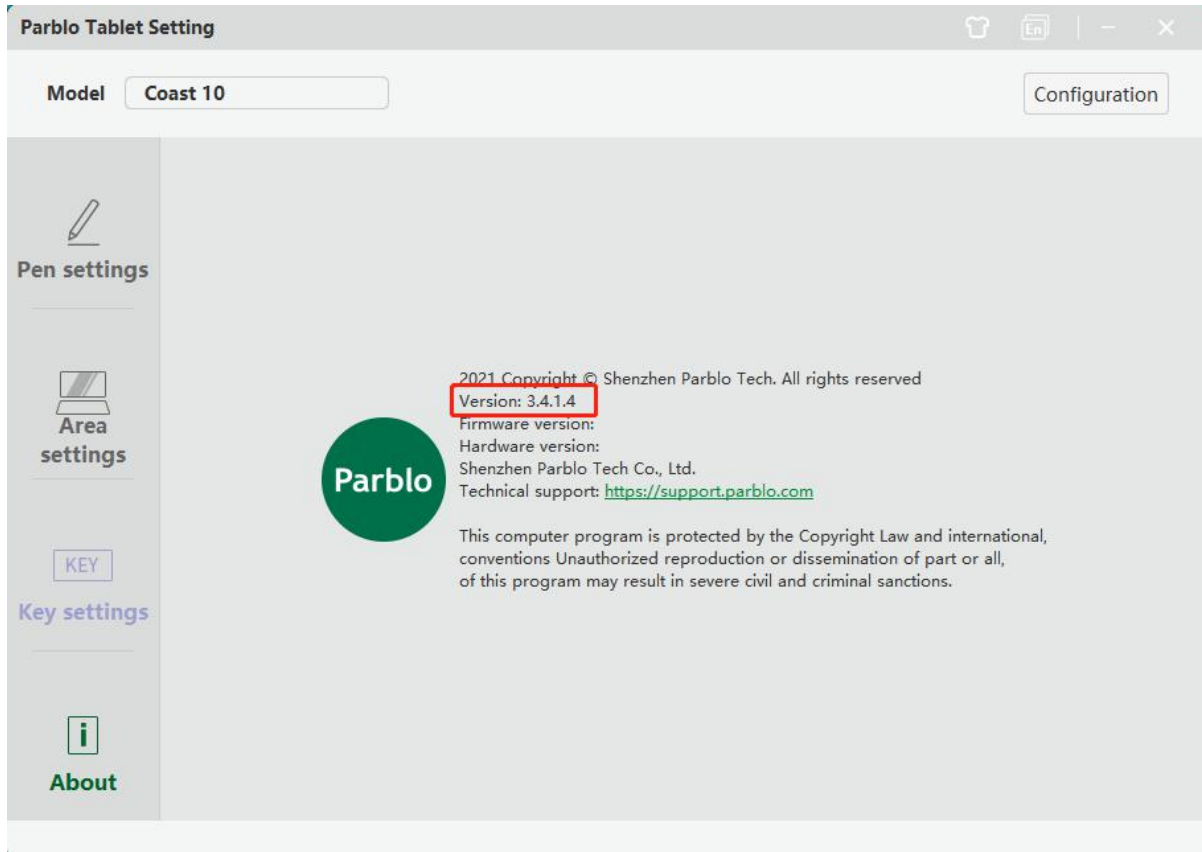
Parblo Tablet Setting

En

Model
Coast 10
Configuration

Pen settings

Area settings

KEY
Key settings

i
About

Parblo

2021 Copyright © Shenzhen Parblo Tech. All rights reserved
Version: 3.4.1.4
Firmware version:
Hardware version:
Shenzhen Parblo Tech Co., Ltd.
Technical support: https://support.parblo.com

This computer program is protected by the Copyright Law and international, conventions Unauthorized reproduction or dissemination of part or all, of this program may result in severe civil and criminal sanctions.